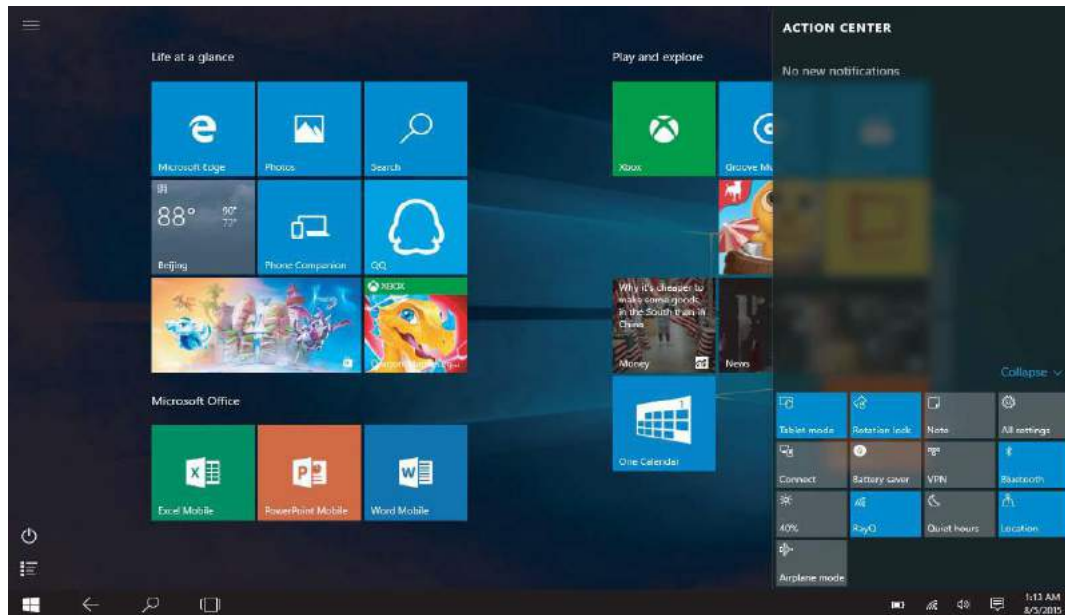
Life at a glance

Microsoft Edge
Photos
Search
88° 90° 77°
Beijing
Phone Companion
QQ
XBOX

Microsoft Office

Excel Mobile
PowerPoint Mobile
Word Mobile

Play and explore

Xbox
Groove Mu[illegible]
Why it's cheaper to make some goods in the South than in China
Money
News
One Calendar

ACTION CENTER

No new notifications

Collapse

Tablet mode
Rotation lock
Note
All settings
Connect
Battery saver
VPN
Bluetooth
40%
RayQ
Quiet hours
Location
Airplane mode

1:13 AM
8/5/2015